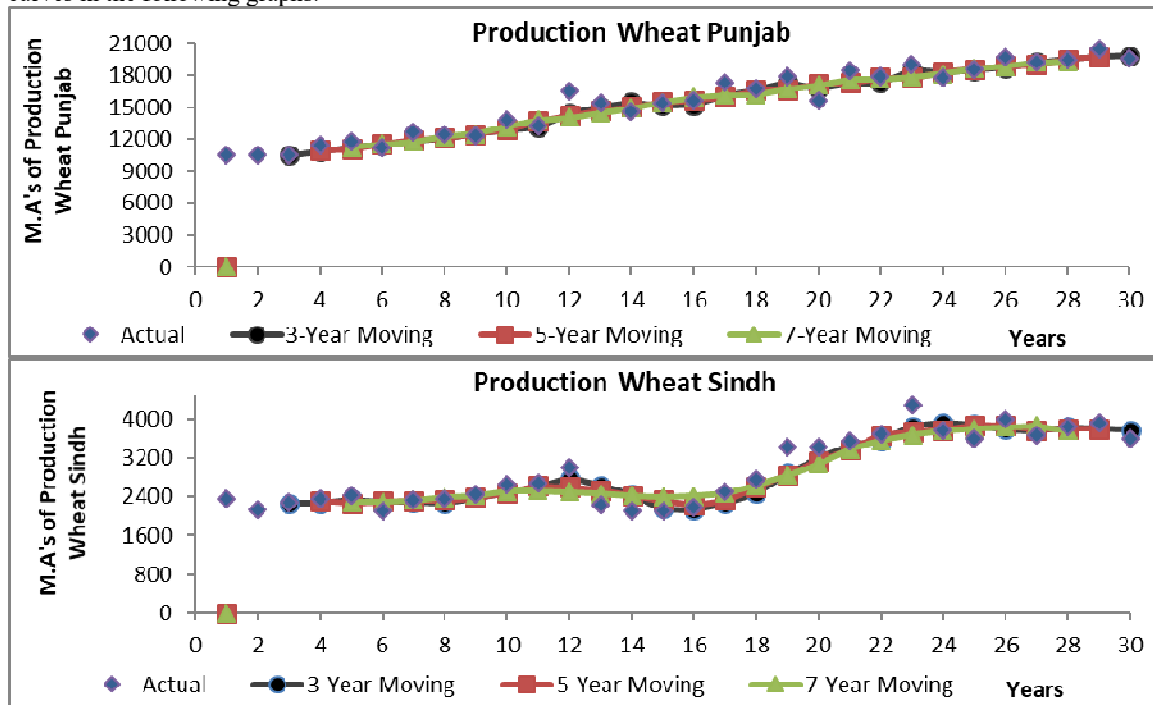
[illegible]

Production Wheat Punjab

M.A's of Production Wheat Punjab

21000
18000
15000
12000
9000
6000
3000
0

0 2 4 6 8 10 12 14 16 18 20 22 24 26 28 30

Actual
3-Year Moving
5-Year Moving
7-Year Moving
Years

Production Wheat Sindh

M.A's of Production Wheat Sindh

4000
3200
2400
1600
800
0

0 2 4 6 8 10 12 14 16 18 20 22 24 26 28 30

Actual
3 Year Moving
5 Year Moving
7 Year Moving
Years